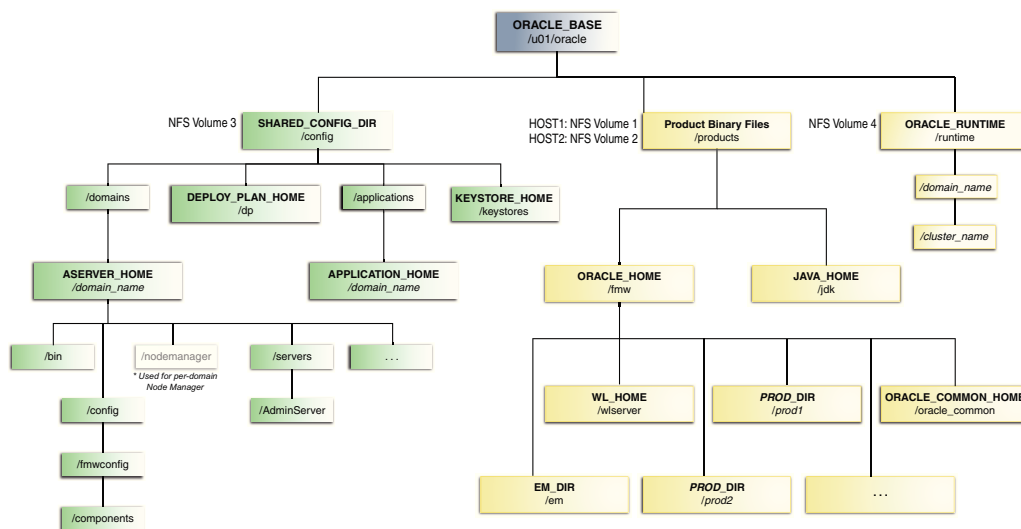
ORACLE_BASE
/u01/oracle

NFS Volume 3
SHARED_CONFIG_DIR
/config

HOST1: NFS Volume 1
HOST2: NFS Volume 2
Product Binary Files
/products

NFS Volume 4
ORACLE_RUNTIME
/runtime

/domains

DEPLOY_PLAN_HOME
/dp

/applications

KEYSTORE_HOME
/keystores

/domain_name

/cluster_name

ASERVER_HOME
/domain_name

APPLICATION_HOME
/domain_name

ORACLE_HOME
/fmw

JAVA_HOME
/jdk

/bin

/nodemanager
* Used for per-domain Node Manager

/servers

. . .

/AdminServer

/config

/fmwconfig

/components

WL_HOME
/wlserver

PROD_DIR
/prod1

ORACLE_COMMON_HOME
/oracle_common

EM_DIR
/em

PROD_DIR
/prod2

. . .